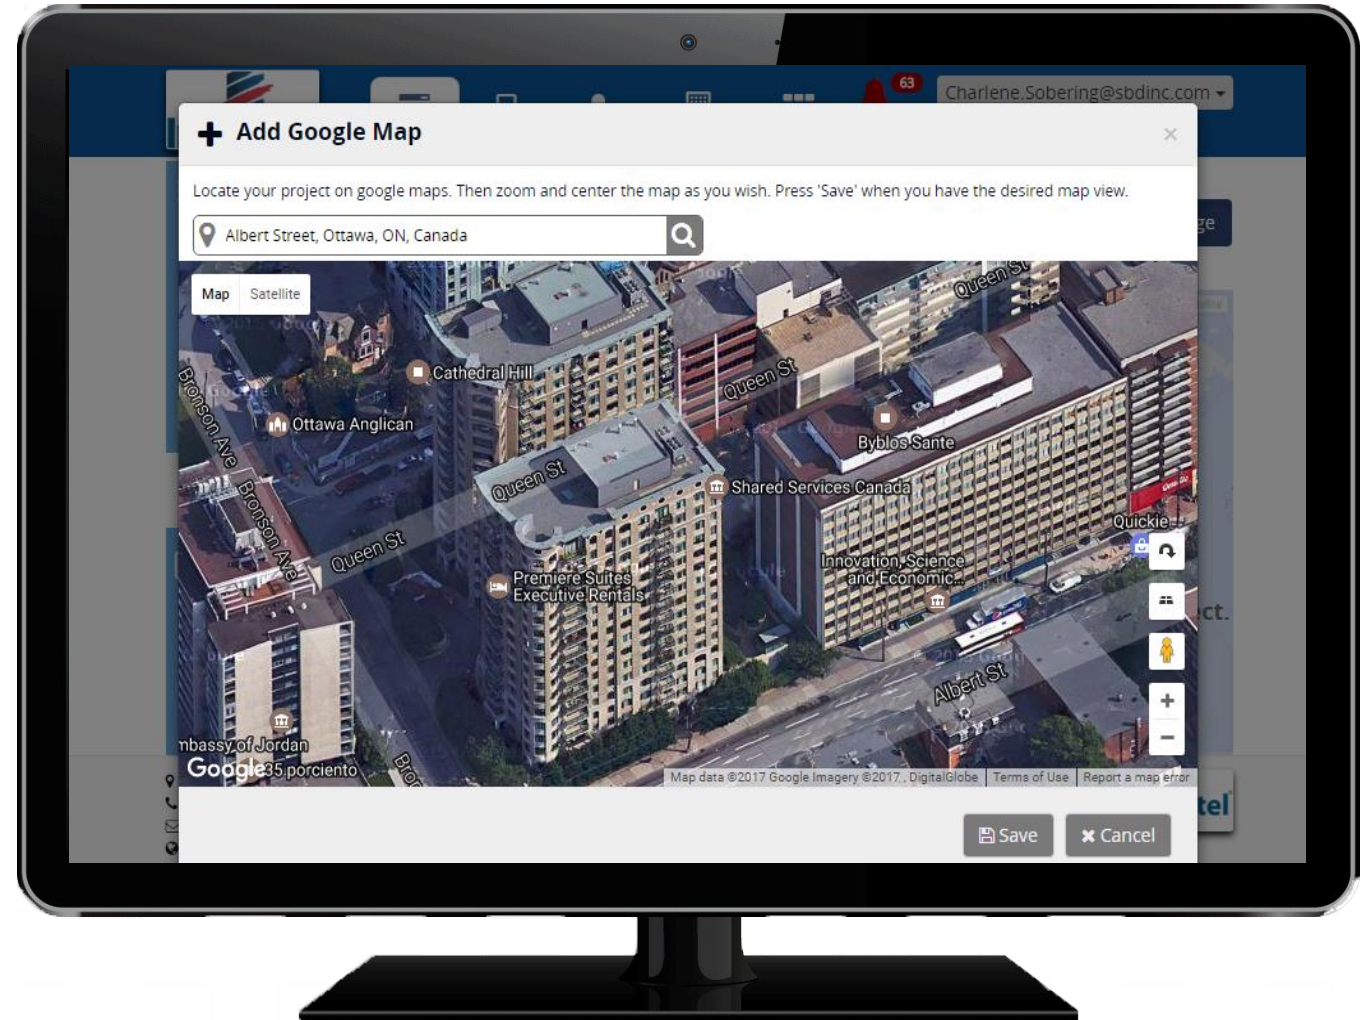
63 Charlene.Sobering@sbdinc.com

Add Google Map

×

Locate your project on google maps. Then zoom and center the map as you wish. Press 'Save' when you have the desired map view.

Albert Street, Ottawa, ON, Canada

Map Satellite

Cathedral Hill
Ottawa Anglican
Bronson Ave
Bronson Ave
Queen St
Queen St
Queen St
Queen St
Byblos Sante
Shared Services Canada
Quickie
Innovation, Science and Economic...
Premiere Suites Executive Rentals
Albert St
mbassy of Jordan
35 porciento

Google

Map data ©2017 Google Imagery ©2017, DigitalGlobe | Terms of Use | Report a map error

Save Cancel